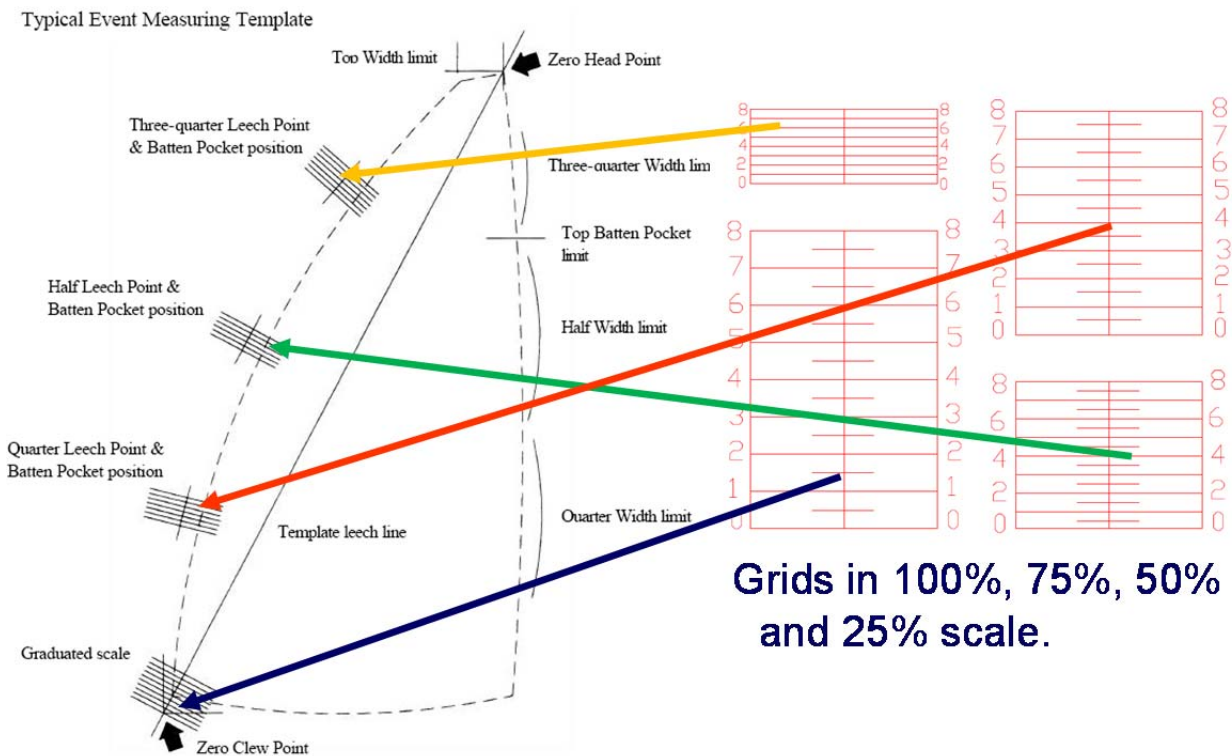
Typical Event Measuring Template

Top Width limit

Zero Head Point

Three-quarter Leech Point & Batten Pocket position

Three-quarter Width lim

Top Batten Pocket limit

Half Leech Point & Batten Pocket position

Half Width limit

Quarter Leech Point & Batten Pocket position

Template leech line

Quarter Width limit

Graduated scale

Zero Clew Point

8 6 4 2 0

8 6 4 2 0

8 7 6 5 4 3 2 1 0

8 7 6 5 4 3 2 1 0

8 7 6 5 4 3 2 1 0

8 7 6 5 4 3 2 1 0

8 6 4 2 0

8 6 4 2 0

Grids in 100%, 75%, 50% and 25% scale.